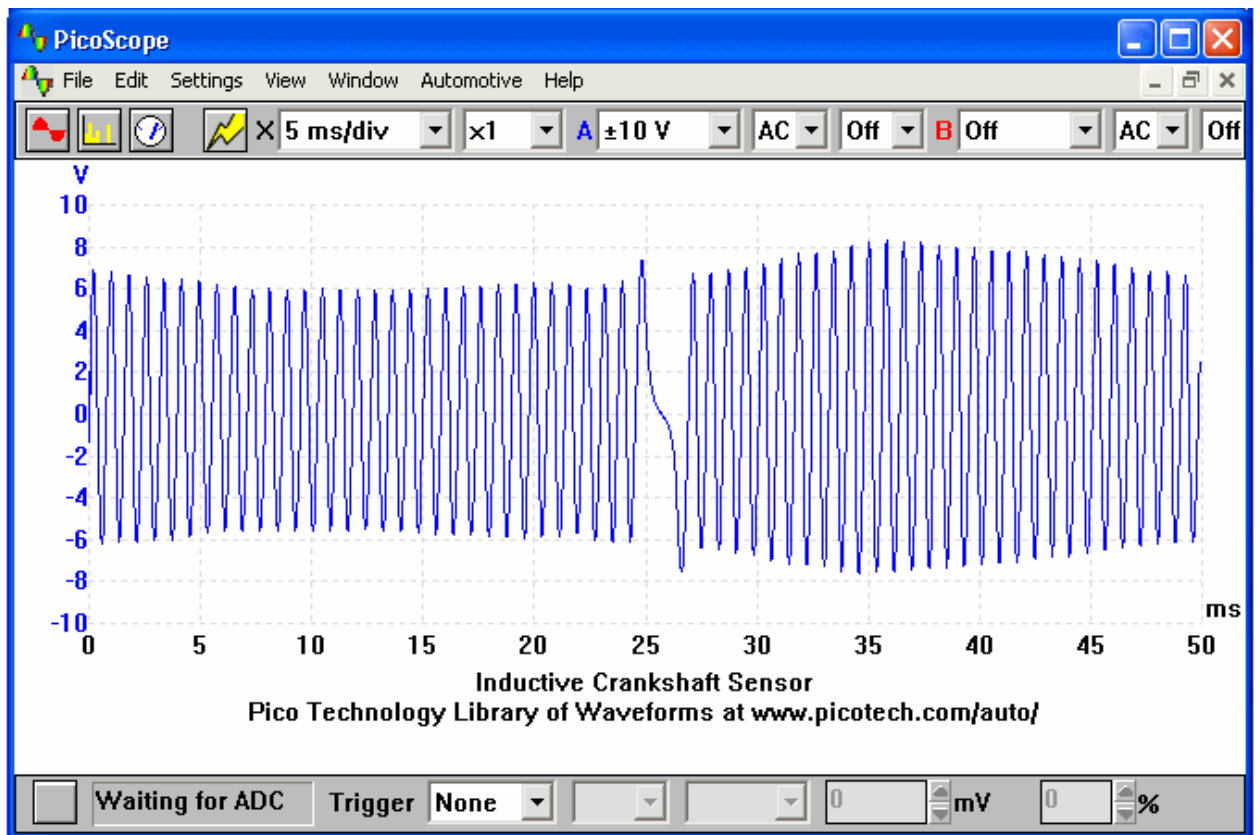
PicoScope

File Edit Settings View Window Automotive Help

X 5 ms/div ×1 A ±10 V AC Off B Off AC Off

V
10
8
6
4
2
0
-2
-4
-6
-8
-10

0 5 10 15 20 25 30 35 40 45 50 ms

Inductive Crankshaft Sensor
Pico Technology Library of Waveforms at www.picotech.com/auto/

Waiting for ADC Trigger None 0 mV 0 %